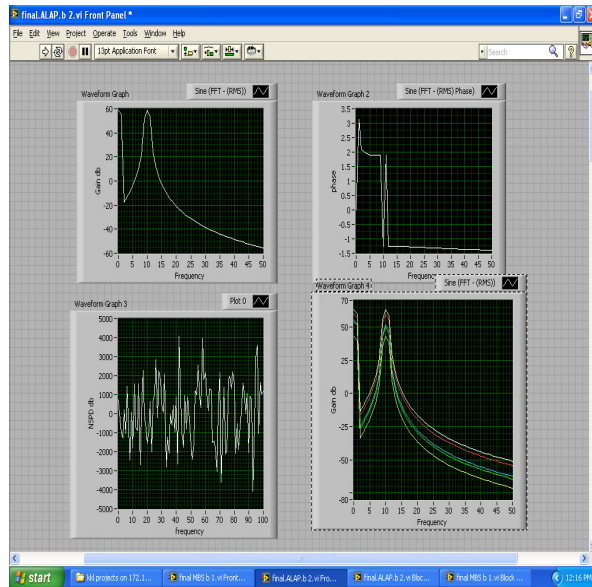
final.ALAP.b 2.vi Front Panel *

File Edit View Project Operate Tools Window Help

13pt Application Font

Search

Waveform Graph

Sine (FFT - (RMS))

Gain db

60 40 20 0 -20 -40 -60

0 5 10 15 20 25 30 35 40 45 50

Frequency

Waveform Graph 2

Sine (FFT - (RMS) Phase)

phase

3.5 3 2.5 2 1.5 1 0.5 0 -0.5 -1 -1.5 -2

0 5 10 15 20 25 30 35 40 45 50

Frequency

Waveform Graph 3

Plot 0

NSPD db

5000 4000 3000 2000 1000 0 -1000 -2000 -3000 -4000 -5000

0 10 20 30 40 50 60 70 80 90 100

frequency

Waveform Graph 4

Sine (FFT - (RMS))

Gain db

70 50 25 0 -25 -50 -80

0 5 10 15 20 25 30 35 40 45 50

Frequency

start

kkl projects on 172.1...

final MBS b 1.vi Front...

final.ALAP.b 2.vi Fro...

final.ALAP.b 2.vi Bloc...

final MBS b 1.vi Block...

12:16 PM